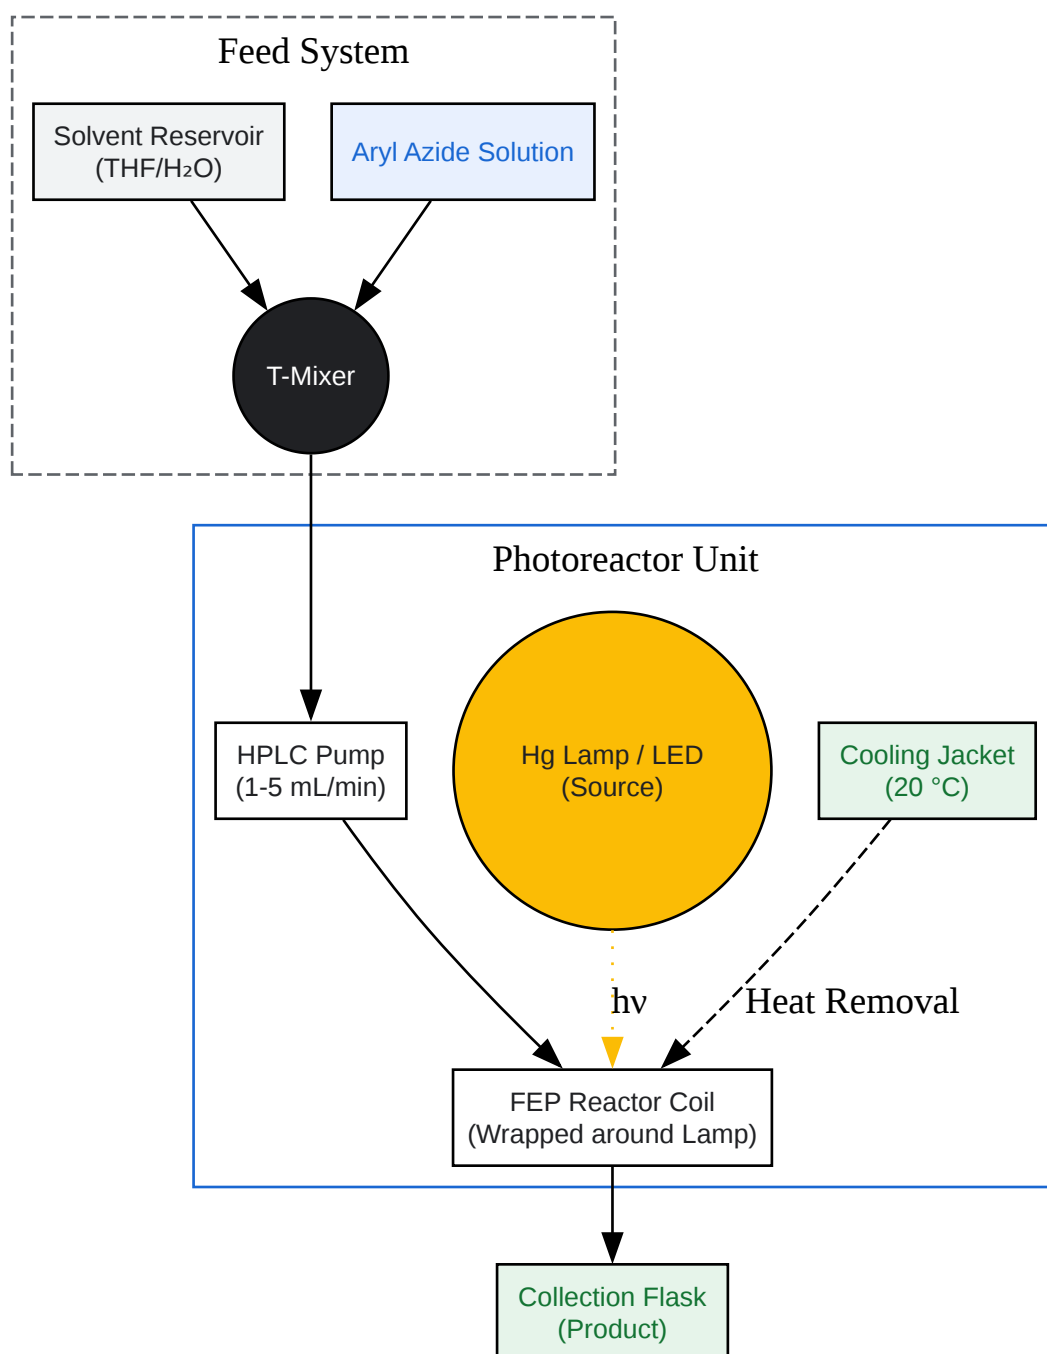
Feed System

Solvent Reservoir (THF/H₂O)

Aryl Azide Solution

T-Mixer

Photoreactor Unit

HPLC Pump (1-5 mL/min)

Hg Lamp / LED (Source)

Cooling Jacket (20 °C)

hν

Heat Removal

FEP Reactor Coil (Wrapped around Lamp)

Collection Flask (Product)